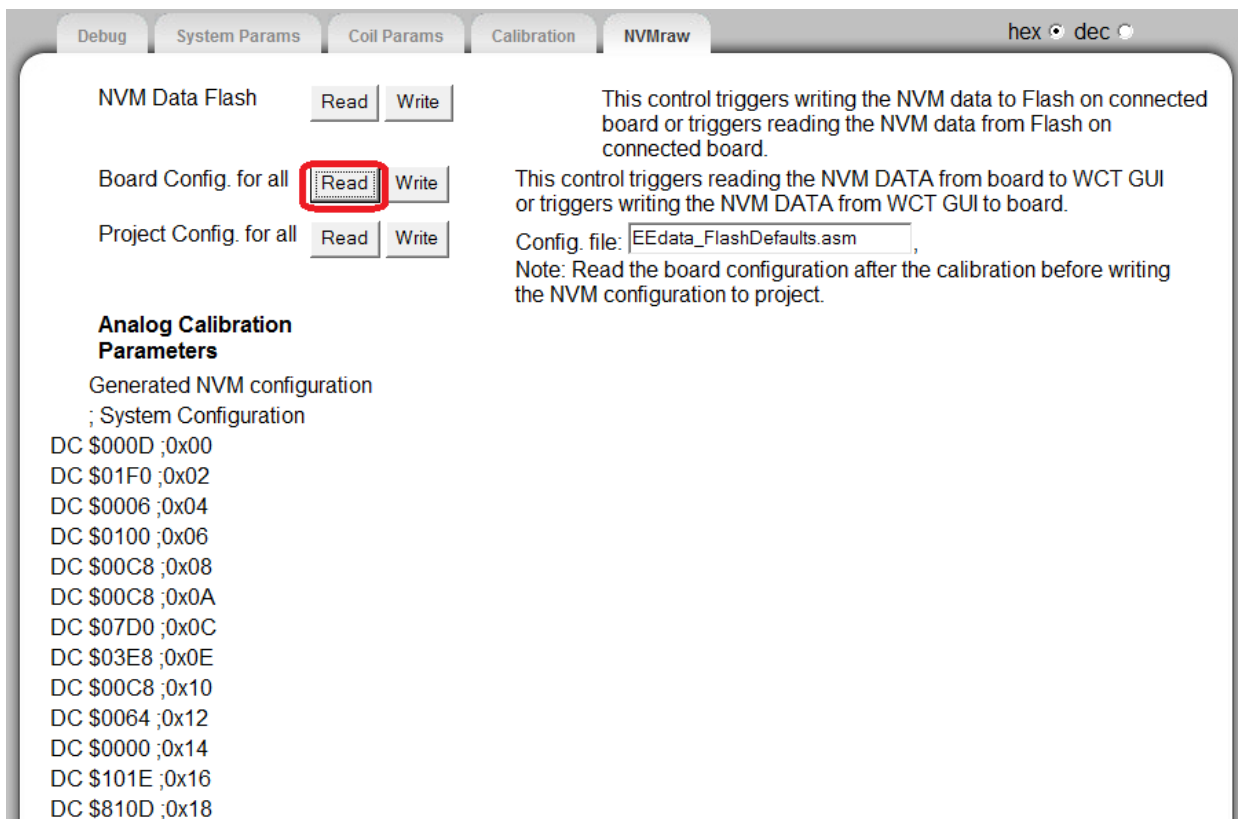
Debug System Params Coil Params Calibration NVMraw

hex dec

NVM Data Flash Read Write

This control triggers writing the NVM data to Flash on connected board or triggers reading the NVM data from Flash on connected board.

Board Config. for all Read Write

This control triggers reading the NVM DATA from board to WCT GUI or triggers writing the NVM DATA from WCT GUI to board.

Project Config. for all Read Write

Config. file: EEdata_FlashDefaults.asm ,
Note: Read the board configuration after the calibration before writing the NVM configuration to project.

**Analog Calibration Parameters**

Generated NVM configuration
; System Configuration
DC \$000D ;0x00
DC \$01F0 ;0x02
DC \$0006 ;0x04
DC \$0100 ;0x06
DC \$00C8 ;0x08
DC \$00C8 ;0x0A
DC \$07D0 ;0x0C
DC \$03E8 ;0x0E
DC \$00C8 ;0x10
DC \$0064 ;0x12
DC \$0000 ;0x14
DC \$101E ;0x16
DC \$810D ;0x18